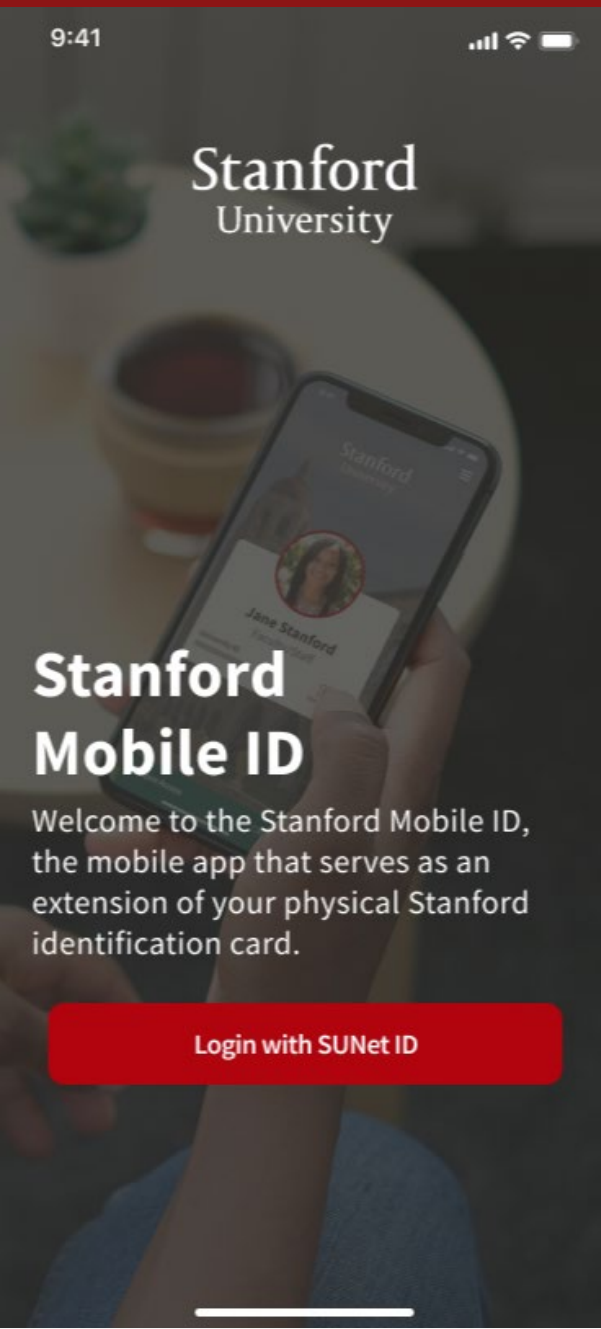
9:41

Stanford
University

Stanford
University

Jane Stanford
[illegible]

Stanford Mobile ID

Welcome to the Stanford Mobile ID, the mobile app that serves as an extension of your physical Stanford identification card.

Login with SUNet ID